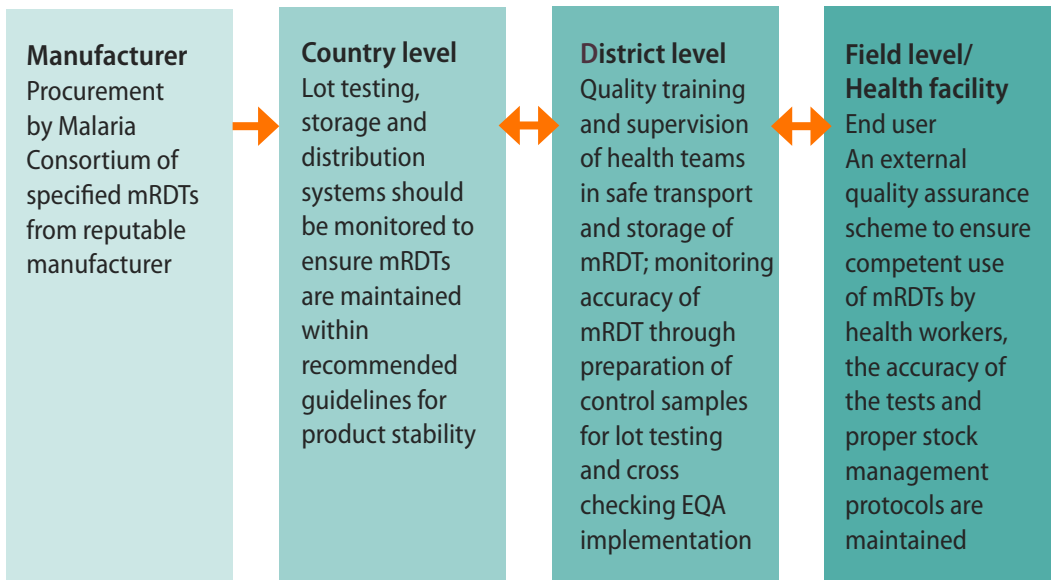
**Manufacturer**
Procurement by Malaria Consortium of specified mRDTs from reputable manufacturer

**Country level**
Lot testing, storage and distribution systems should be monitored to ensure mRDTs are maintained within recommended guidelines for product stability

**District level**
Quality training and supervision of health teams in safe transport and storage of mRDT; monitoring accuracy of mRDT through preparation of control samples for lot testing and cross checking EQA implementation

**Field level/ Health facility**
End user
An external quality assurance scheme to ensure competent use of mRDTs by health workers, the accuracy of the tests and proper stock management protocols are maintained